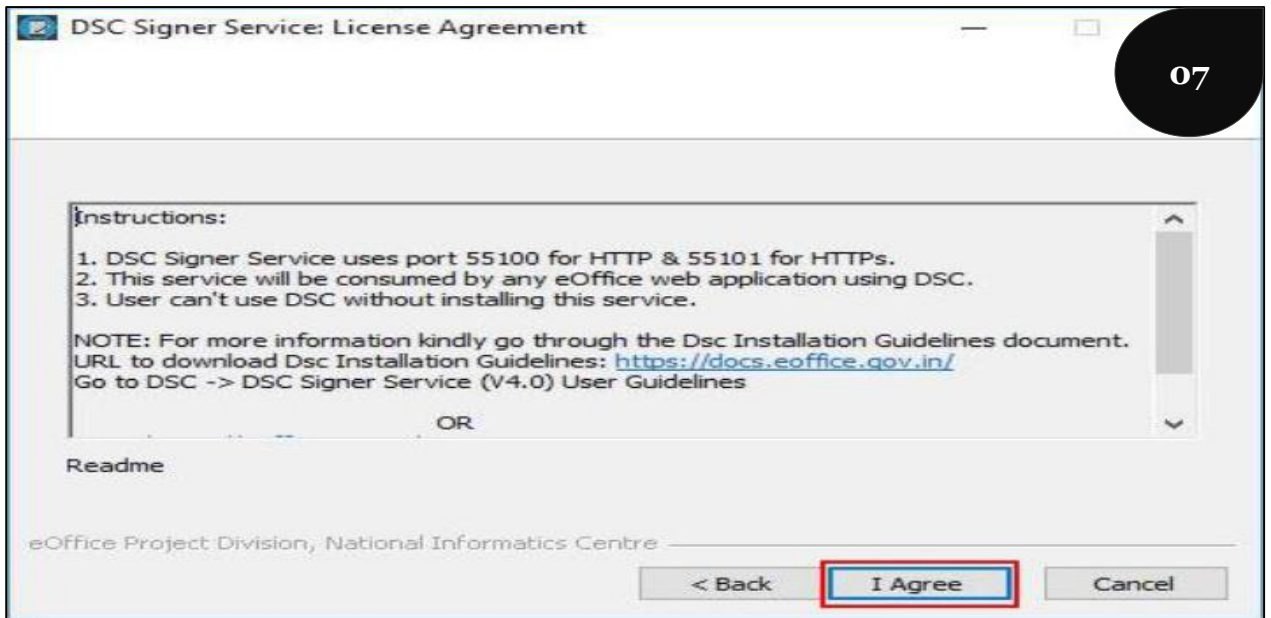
DSC Signer Service: License Agreement

07

Instructions:

1. DSC Signer Service uses port 55100 for HTTP & 55101 for HTTPs.
2. This service will be consumed by any eOffice web application using DSC.
3. User can't use DSC without installing this service.

NOTE: For more information kindly go through the Dsc Installation Guidelines document.
URL to download Dsc Installation Guidelines: https://docs.eoffice.gov.in/
Go to DSC -> DSC Signer Service (V4.0) User Guidelines

OR

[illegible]

Readme

eOffice Project Division, National Informatics Centre

< Back

I Agree

Cancel